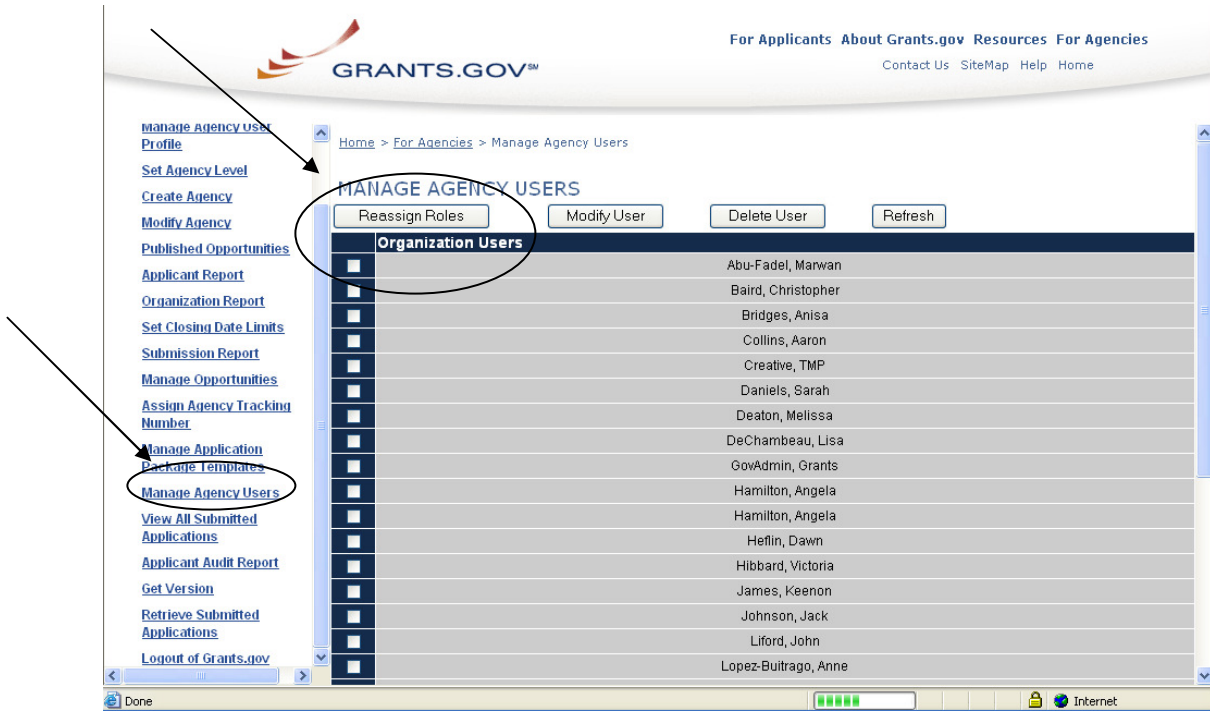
GRANTS.GOV℠

For Applicants About Grants.gov Resources For Agencies

Contact Us SiteMap Help Home

Manage Agency User Profile

Set Agency Level

Create Agency

Modify Agency

Published Opportunities

Applicant Report

Organization Report

Set Closing Date Limits

Submission Report

Manage Opportunities

Assign Agency Tracking Number

Manage Application Package Templates

Manage Agency Users

View All Submitted Applications

Applicant Audit Report

Get Version

Retrieve Submitted Applications

Logout of Grants.gov

Home > For Agencies > Manage Agency Users

MANAGE AGENCY USERS

Reassign Roles Modify User Delete User Refresh

| | Organization Users |
|---|---|
| | Abu-Fadel, Marwan |
| | Baird, Christopher |
| | Bridges, Anisa |
| | Collins, Aaron |
| | Creative, TMP |
| | Daniels, Sarah |
| | Deaton, Melissa |
| | DeChambeau, Lisa |
| | GovAdmin, Grants |
| | Hamilton, Angela |
| | Hamilton, Angela |
| | Heflin, Dawn |
| | Hibbard, Victoria |
| | James, Keenon |
| | Johnson, Jack |
| | Liford, John |
| | Lopez-Buitrago, Anne |

Done

Internet